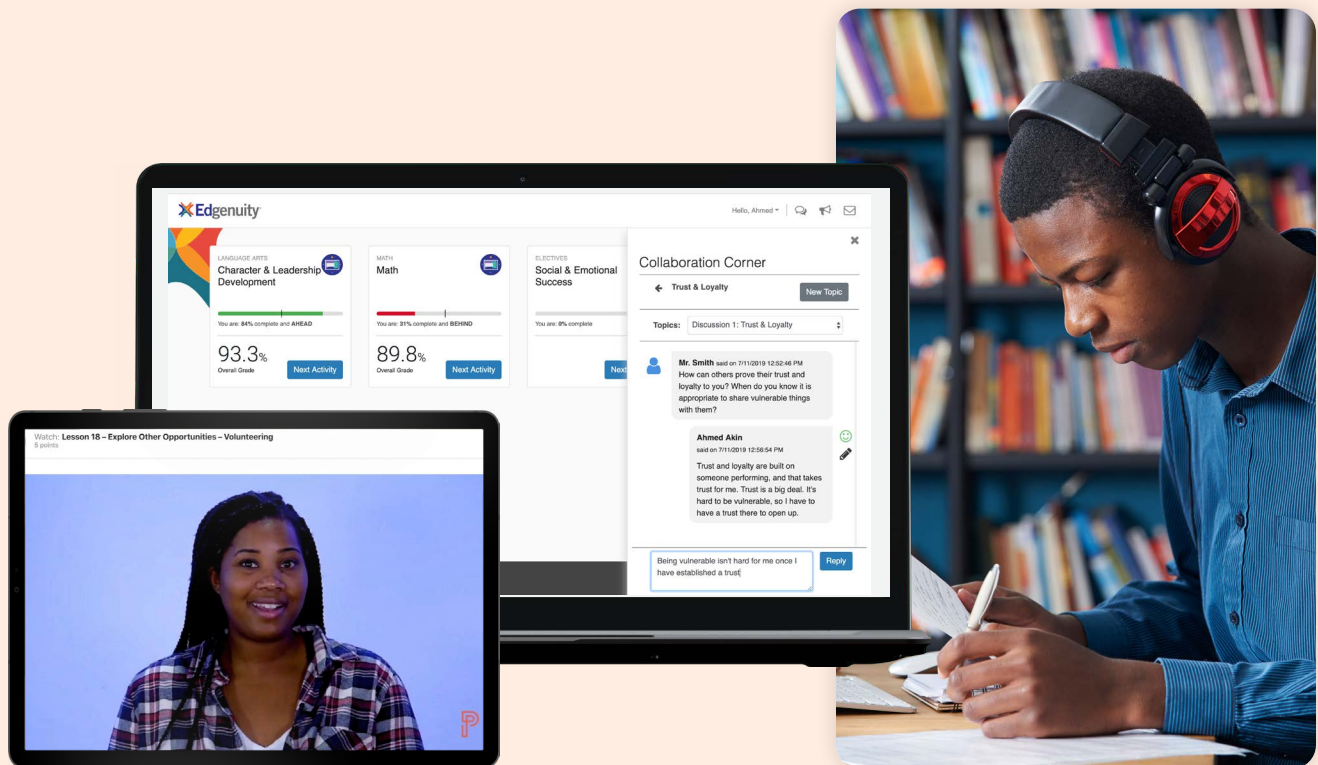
Edgenuity

Hello, Ahmed

LANGUAGE ARTS
Character & Leadership Development

You are: 84% complete and AHEAD

93.3%
Overall Grade

Next Activity

MATH
Math

You are: 31% complete and BEHIND

89.8%
Overall Grade

Next Activity

ELECTIVES
Social & Emotional Success

You are: 0% complete

Next

Collaboration Corner

Trust & Loyalty

New Topic

Topics: Discussion 1: Trust & Loyalty

Mr. Smith said on 7/11/2019 12:52:46 PM
How can others prove their trust and loyalty to you? When do you know it is appropriate to share vulnerable things with them?

Ahmed Akin
said on 7/11/2019 12:56:54 PM
Trust and loyalty are built on someone performing, and that takes trust for me. Trust is a big deal. It's hard to be vulnerable, so I have to have a trust there to open up.

Being vulnerable isn't hard for me once I have established a trust

Reply

Watch: Lesson 18 – Explore Other Opportunities – Volunteering
5 points

P